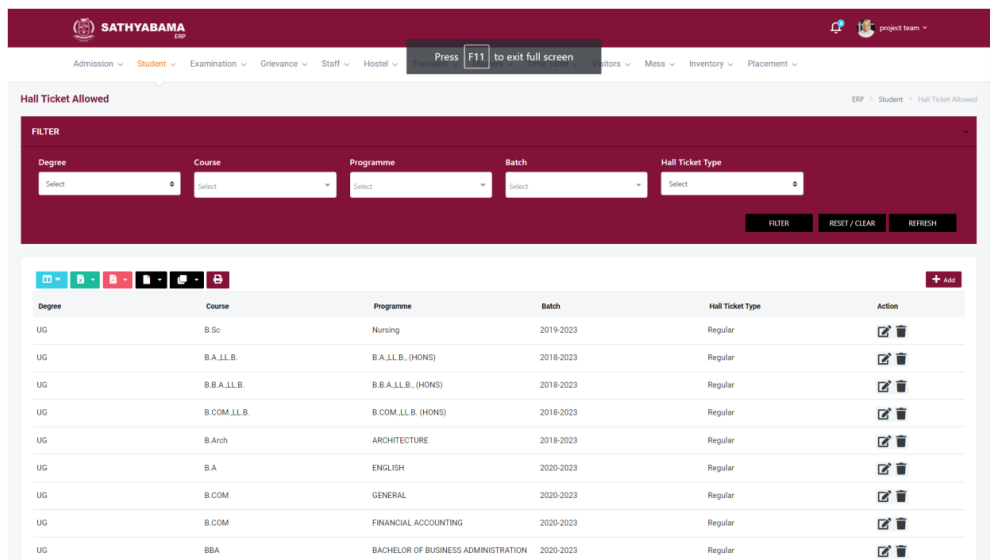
SATHYABAMA
ERP

project team

Admission Student Examination Grievance Staff Hostel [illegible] Visitors Mess Inventory Placement

Press F11 to exit full screen

Hall Ticket Allowed

ERP > Student > Hall Ticket Allowed

FILTER

Degree
Select

Course
Select

Programme
Select

Batch
Select

Hall Ticket Type
Select

FILTER RESET / CLEAR REFRESH

Add

| Degree | Course | Programme | Batch | Hall Ticket Type | Action |
|---|---|---|---|---|---|
| UG | B.Sc | Nursing | 2019-2023 | Regular | |
| UG | B.A.,LL.B. | B.A.,LL.B., (HONS) | 2018-2023 | Regular | |
| UG | B.B.A.,LL.B. | B.B.A.,LL.B., (HONS) | 2018-2023 | Regular | |
| UG | B.COM.,LL.B. | B.COM.,LL.B. (HONS) | 2018-2023 | Regular | |
| UG | B.Arch | ARCHITECTURE | 2018-2023 | Regular | |
| UG | B.A | ENGLISH | 2020-2023 | Regular | |
| UG | B.COM | GENERAL | 2020-2023 | Regular | |
| UG | B.COM | FINANCIAL ACCOUNTING | 2020-2023 | Regular | |
| UG | BBA | BACHELOR OF BUSINESS ADMINISTRATION | 2020-2023 | Regular | |